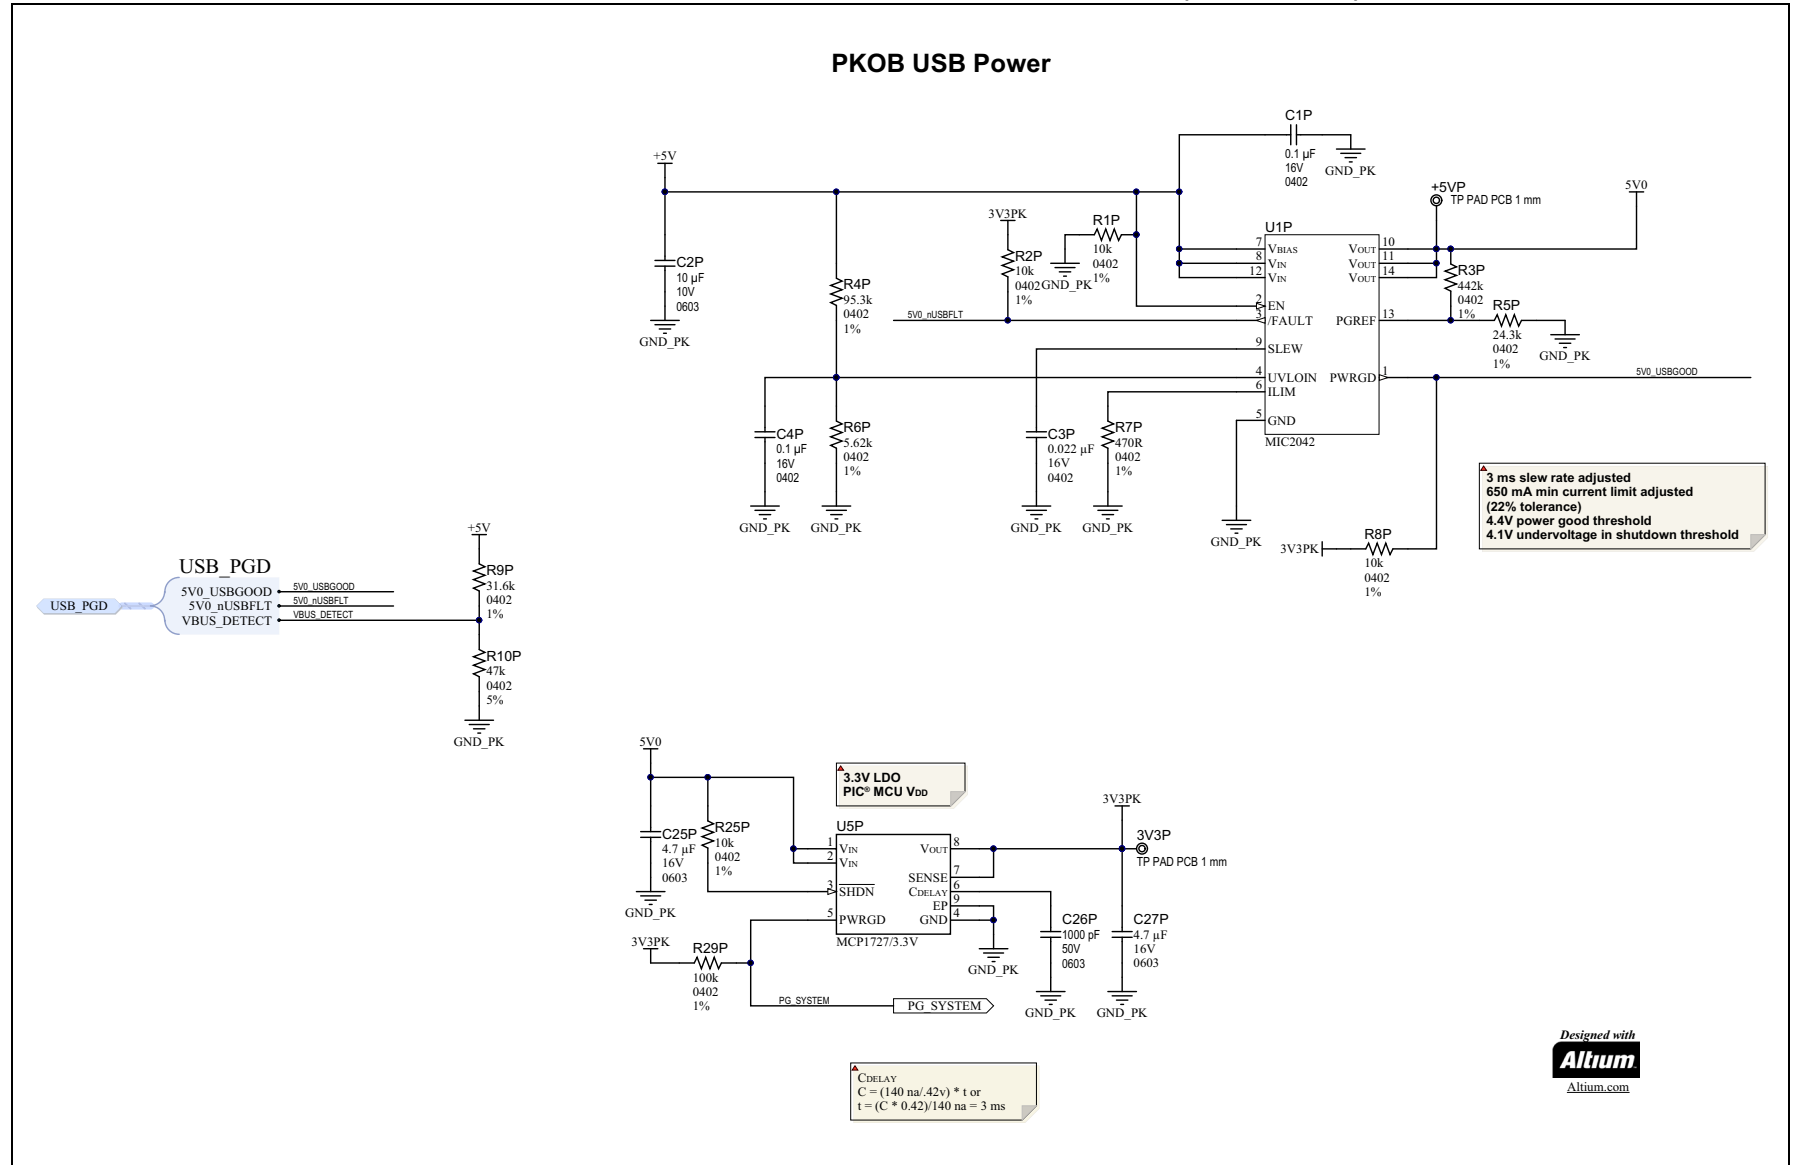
PKOB USB Power

C1P
0.1 µF
16V
0402
GND_PK

+5V
+5VP
TP PAD PCB 1 mm
5V0

3V3PK
R1P
10k
0402
1%
GND_PK

R2P
10k
0402
1%

U1P
7 $V_{BIAS}$
8 $V_{IN}$
12 $V_{IN}$
2 EN
3 /FAULT
9 SLEW
4 UVLOIN
6 ILIM
5 GND
$V_{OUT}$ 10
$V_{OUT}$ 11
$V_{OUT}$ 14
PGREF 13
PWRGD 1
MIC2042

C2P
10 µF
10V
0603
GND_PK

R4P
95.3k
0402
1%

5V0_nUSBFLT

R3P
442k
0402
1%

R5P
24.3k
0402
1%
GND_PK

5V0_USBGOOD

C4P
0.1 µF
16V
0402
GND_PK

R6P
5.62k
0402
1%
GND_PK

C3P
0.022 µF
16V
0402
GND_PK

R7P
470R
0402
1%
GND_PK

GND_PK

3 ms slew rate adjusted
650 mA min current limit adjusted
(22% tolerance)
4.4V power good threshold
4.1V undervoltage in shutdown threshold

3V3PK
R8P
10k
0402
1%

USB_PGD
USB_PGD
5V0_USBGOOD
5V0_nUSBFLT
VBUS_DETECT
5V0_USBGOOD
5V0_nUSBFLT
VBUS_DETECT

+5V
R9P
31.6k
0402
1%

R10P
47k
0402
5%
GND_PK

5V0
3.3V LDO
PIC® MCU $V_{DD}$

C25P
4.7 µF
16V
0603
GND_PK

R25P
10k
0402
1%

U5P
1 $V_{IN}$
2 $V_{IN}$
3 $\overline{SHDN}$
5 PWRGD
$V_{OUT}$ 8
SENSE 7
$C_{DELAY}$ 6
EP 9
GND 4
MCP1727/3.3V
GND_PK

3V3PK
3V3P
TP PAD PCB 1 mm

C26P
1000 pF
50V
0603
GND_PK

C27P
4.7 µF
16V
0603
GND_PK

3V3PK
R29P
100k
0402
1%

PG_SYSTEM
PG_SYSTEM

$C_{DELAY}$
C = (140 na/.42v) * t or
t = (C * 0.42)/140 na = 3 ms

Designed with
Altium
Altium.com